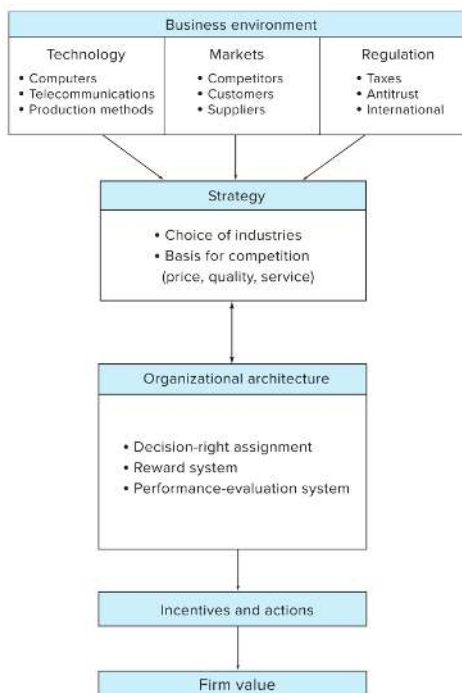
Business environment

Technology
• Computers
• Telecommunications
• Production methods

Markets
• Competitors
• Customers
• Suppliers

Regulation
• Taxes
• Antitrust
• International

Strategy
• Choice of industries
• Basis for competition (price, quality, service)

Organizational architecture
• Decision-right assignment
• Reward system
• Performance-evaluation system

Incentives and actions

Firm value